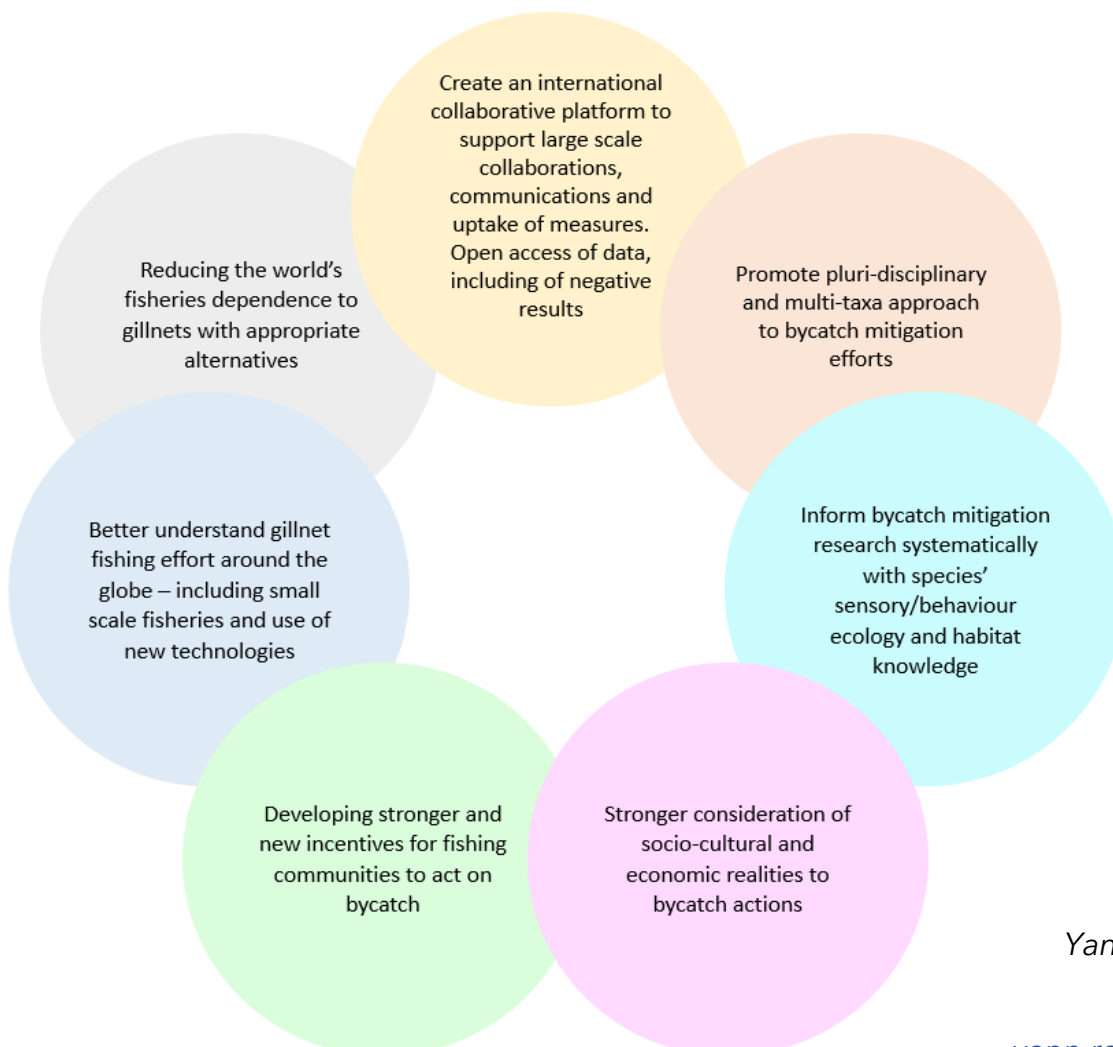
Create an international collaborative platform to support large scale collaborations, communications and uptake of measures. Open access of data, including of negative results

Promote pluri-disciplinary and multi-taxa approach to bycatch mitigation efforts

Inform bycatch mitigation research systematically with species' sensory/behaviour ecology and habitat knowledge

Stronger consideration of socio-cultural and economic realities to bycatch actions

Developing stronger and new incentives for fishing communities to act on bycatch

Better understand gillnet fishing effort around the globe – including small scale fisheries and use of new technologies

Reducing the world's fisheries dependence to gillnets with appropriate alternatives

Yan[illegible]

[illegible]